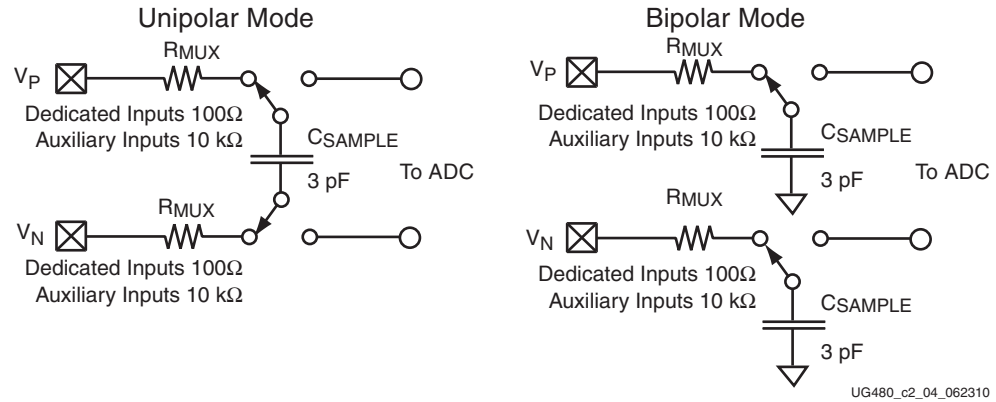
Unipolar Mode

$V_P$

$R_{MUX}$

Dedicated Inputs 100Ω
Auxiliary Inputs 10 kΩ

$C_{SAMPLE}$

3 pF

To ADC

$R_{MUX}$

$V_N$

Dedicated Inputs 100Ω
Auxiliary Inputs 10 kΩ

Bipolar Mode

$V_P$

$R_{MUX}$

Dedicated Inputs 100Ω
Auxiliary Inputs 10 kΩ

$C_{SAMPLE}$

3 pF

To ADC

$R_{MUX}$

$V_N$

Dedicated Inputs 100Ω
Auxiliary Inputs 10 kΩ

$C_{SAMPLE}$

3 pF

UG480_c2_04_062310